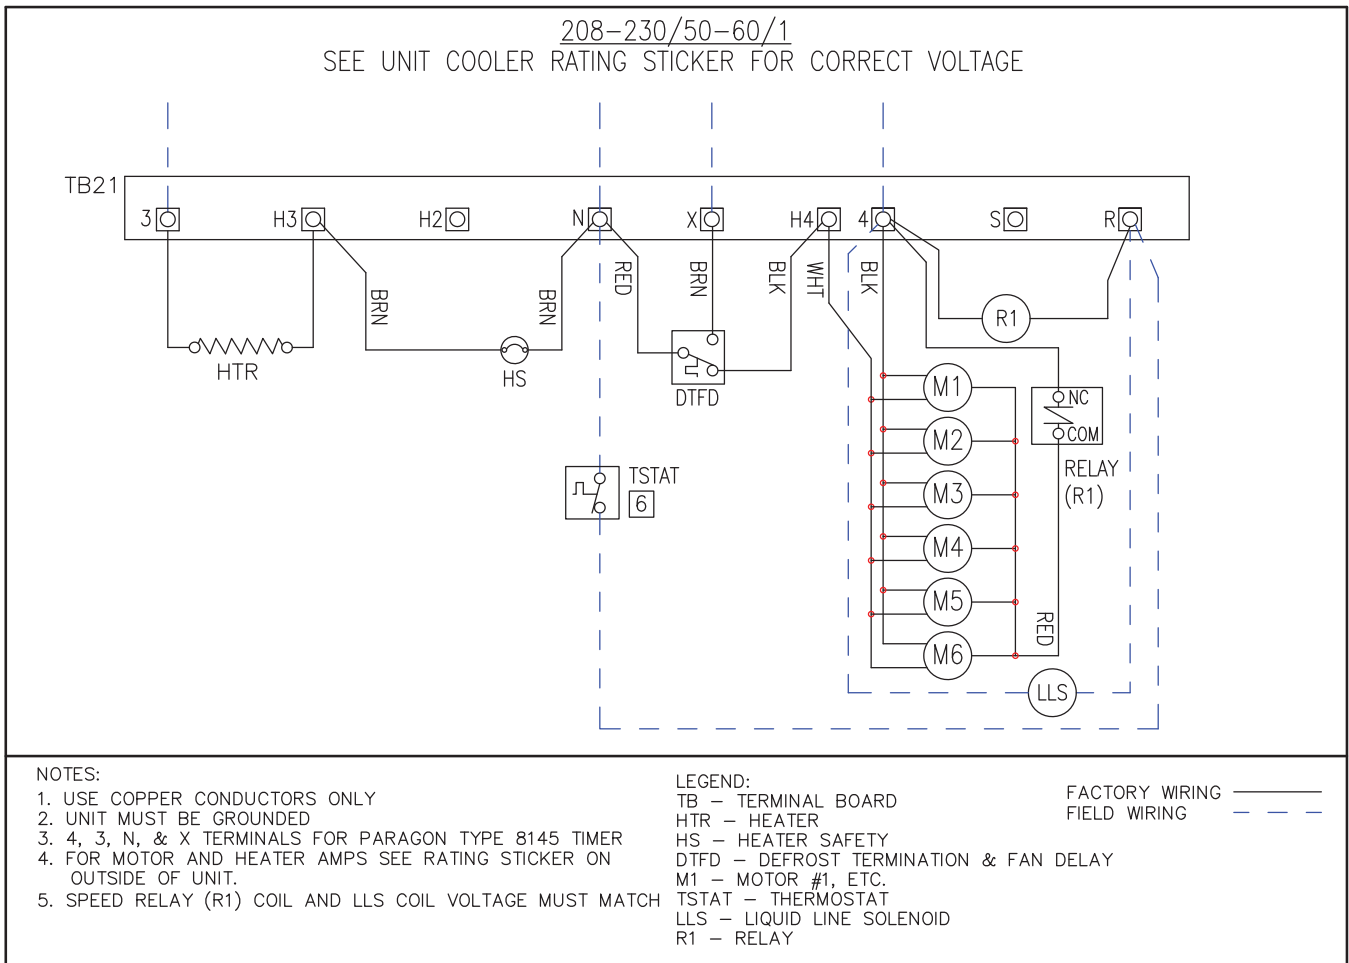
208–230/50–60/1
SEE UNIT COOLER RATING STICKER FOR CORRECT VOLTAGE

TB21
3
H3
H2
N
X
H4
4
S
R

BRN
BRN
RED
BRN
BLK
WHT
BLK

HTR
HS
DTFD
TSTAT
6
R1
M1
M2
M3
M4
M5
M6
NC
COM
RELAY
(R1)
RED
LLS

NOTES:
1. USE COPPER CONDUCTORS ONLY
2. UNIT MUST BE GROUNDED
3. 4, 3, N, & X TERMINALS FOR PARAGON TYPE 8145 TIMER
4. FOR MOTOR AND HEATER AMPS SEE RATING STICKER ON OUTSIDE OF UNIT.
5. SPEED RELAY (R1) COIL AND LLS COIL VOLTAGE MUST MATCH

LEGEND:
TB – TERMINAL BOARD
HTR – HEATER
HS – HEATER SAFETY
DTFD – DEFROST TERMINATION & FAN DELAY
M1 – MOTOR #1, ETC.
TSTAT – THERMOSTAT
LLS – LIQUID LINE SOLENOID
R1 – RELAY

FACTORY WIRING
FIELD WIRING